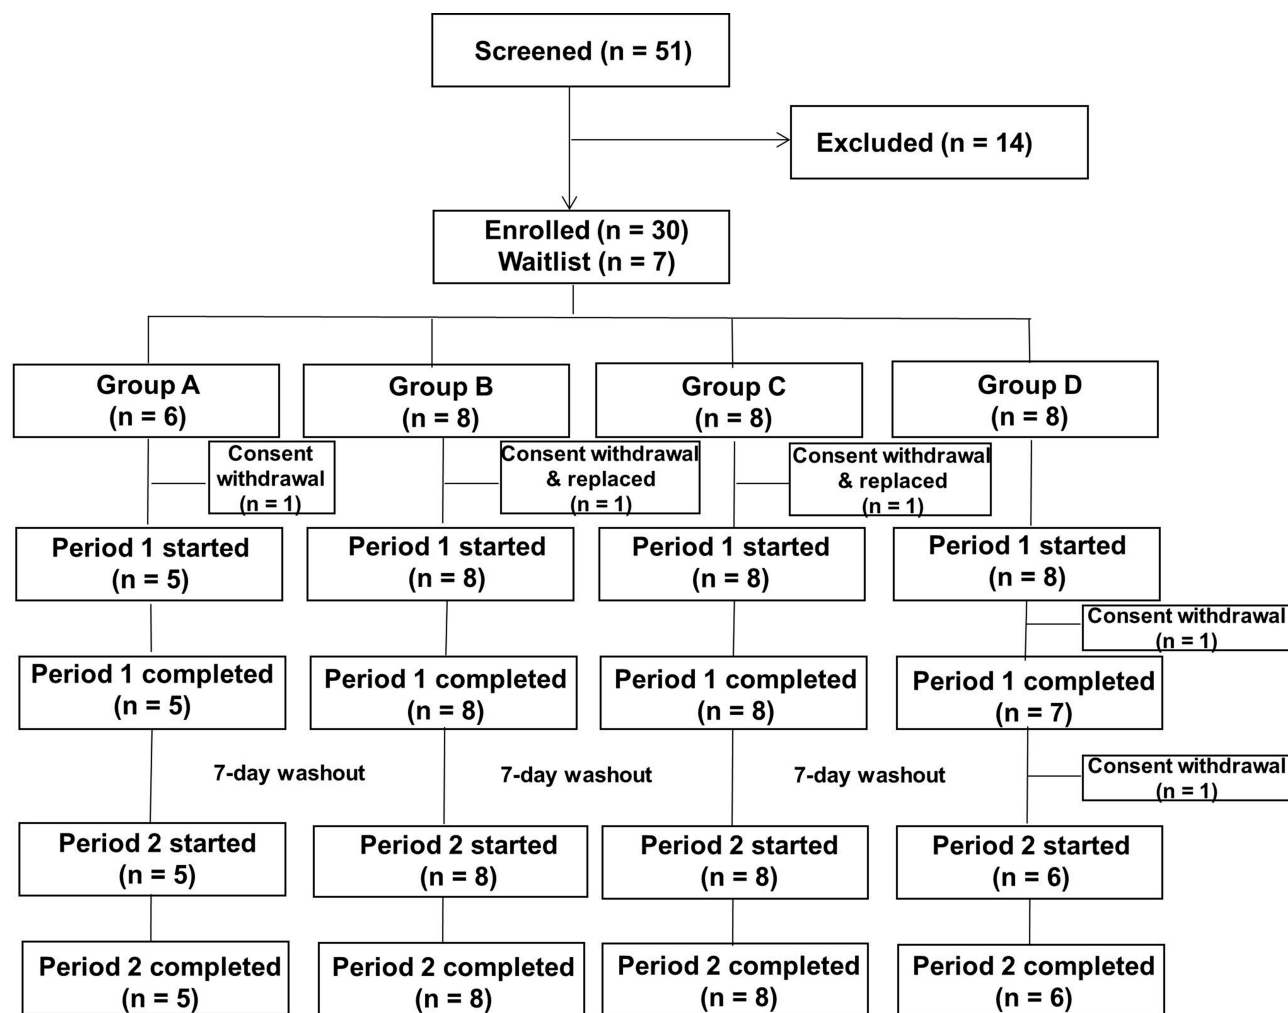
Screened (n = 51)

Excluded (n = 14)

Enrolled (n = 30)
Waitlist (n = 7)

Group A
(n = 6)

Group B
(n = 8)

Group C
(n = 8)

Group D
(n = 8)

Consent withdrawal (n = 1)

Consent withdrawal & replaced (n = 1)

Consent withdrawal & replaced (n = 1)

Period 1 started (n = 5)

Period 1 started (n = 8)

Period 1 started (n = 8)

Period 1 started (n = 8)

Consent withdrawal (n = 1)

Period 1 completed (n = 5)

Period 1 completed (n = 8)

Period 1 completed (n = 8)

Period 1 completed (n = 7)

7-day washout

7-day washout

7-day washout

Consent withdrawal (n = 1)

Period 2 started (n = 5)

Period 2 started (n = 8)

Period 2 started (n = 8)

Period 2 started (n = 6)

Period 2 completed (n = 5)

Period 2 completed (n = 8)

Period 2 completed (n = 8)

Period 2 completed (n = 6)